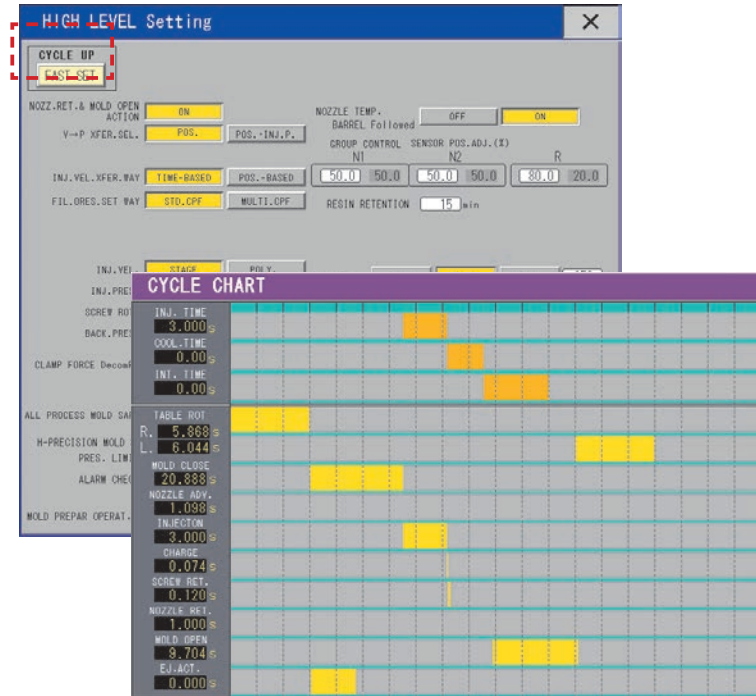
HIGH LEVEL Setting
×
CYCLE UP
FAST SET
NOZZ.RET.& MOLD OPEN ACTION
ON
V→P XFER.SEL.
POS.
POS.-INJ.P.
NOZZLE TEMP. BARREL Followed
OFF
ON
GROUP CONTROL SENSOR POS.ADJ.(%)
N1
N2
R
INJ.VEL.XFER.WAY
TIME-BASED
POS.-BASED
50.0
50.0
50.0
50.0
80.0
20.0
FIL.ORES.SET WAY
STD.CPF
MULTI.CPF
RESIN RETENTION
15
min
INJ.VEL
STAGE
POLY.
INJ.PRE
SCREW ROT
BACK.PRE
CLAMP FORCE Decom
ALL PROCESS MOLD SA
H-PRECISION MOLD PRES. LIM
ALARM CHE
MOLD PREPAR OPERAT.

CYCLE CHART
INJ. TIME
3.000 s
COOL.TIME
0.00 s
INT. TIME
0.00 s
TABLE ROT
R. 5.868 s
L. 6.044 s
MOLD CLOSE
20.888 s
NOZZLE ADV.
1.098 s
INJECTON
3.000 s
CHARGE
0.074 s
SCREW RET.
0.120 s
NOZZLE RET.
1.000 s
MOLD OPEN
9.704 s
EJ.ACT.
0.000 s